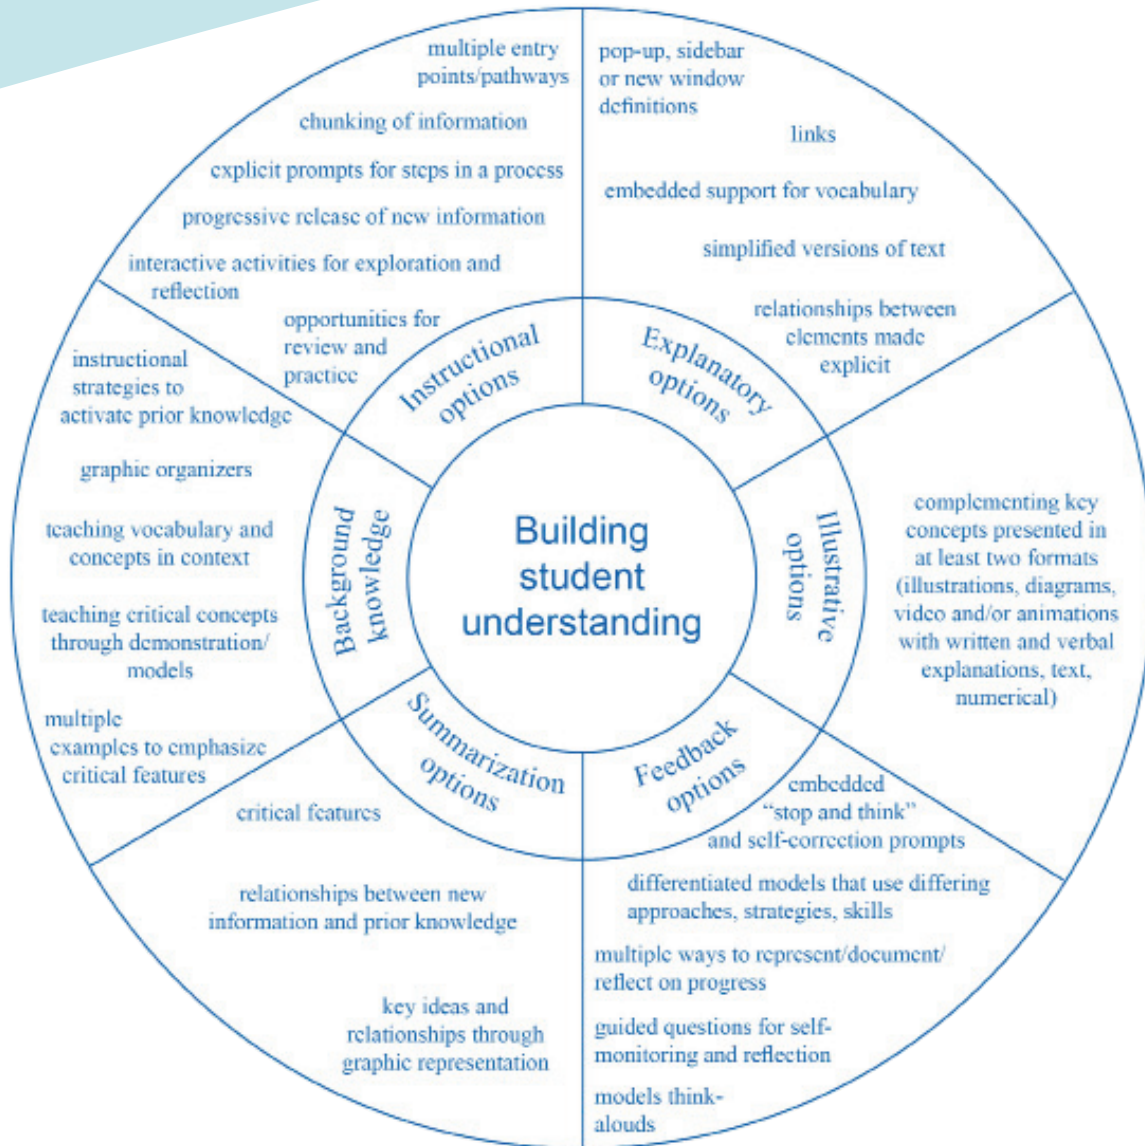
Building student understanding

Instructional options

multiple entry points/pathways

chunking of information

explicit prompts for steps in a process

progressive release of new information

interactive activities for exploration and reflection

opportunities for review and practice

Explanatory options

pop-up, sidebar or new window definitions

links

embedded support for vocabulary

simplified versions of text

relationships between elements made explicit

Illustrative options

complementing key concepts presented in at least two formats (illustrations, diagrams, video and/or animations with written and verbal explanations, text, numerical)

Feedback options

embedded "stop and think" and self-correction prompts

differentiated models that use differing approaches, strategies, skills

multiple ways to represent/document/ reflect on progress

guided questions for self-monitoring and reflection

models think-alouds

Summarization options

critical features

relationships between new information and prior knowledge

key ideas and relationships through graphic representation

Background knowledge

instructional strategies to activate prior knowledge

graphic organizers

teaching vocabulary and concepts in context

teaching critical concepts through demonstration/ models

multiple examples to emphasize critical features